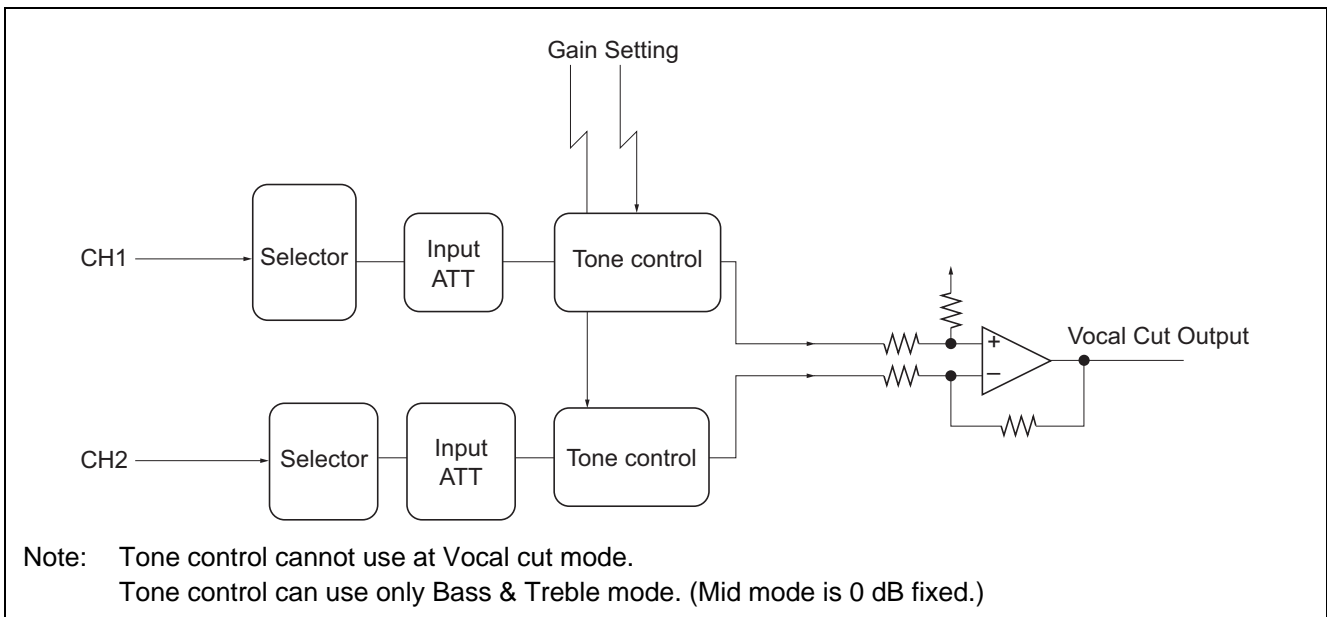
Gain Setting

CH1

Selector

Input ATT

Tone control

CH2

Selector

Input ATT

Tone control

+

−

Vocal Cut Output

Note: Tone control cannot use at Vocal cut mode.
Tone control can use only Bass & Treble mode. (Mid mode is 0 dB fixed.)